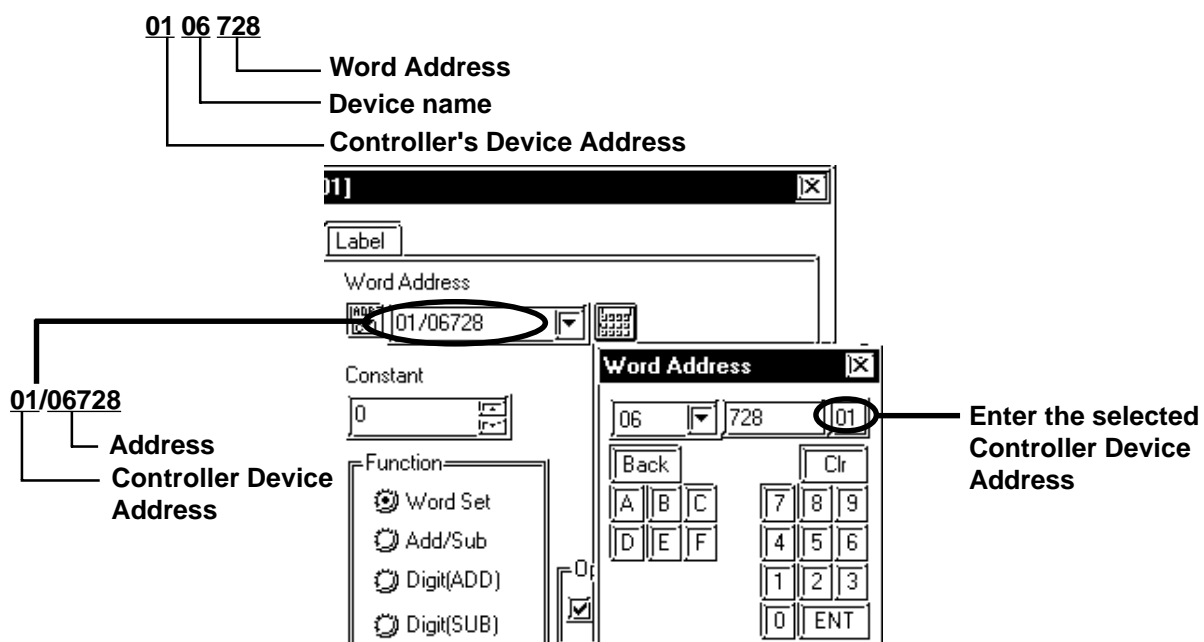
01 06 728

Word Address

Device name

Controller's Device Address

01]

Label

Word Address

01/06728

Constant

0

Function

Word Set

Add/Sub

Digit(ADD)

Digit(SUB)

Word Address

06

728

01

Back

Clr

A B C

D E F

7 8 9

4 5 6

1 2 3

0 ENT

01/06728

Address

Controller Device Address

Enter the selected Controller Device Address